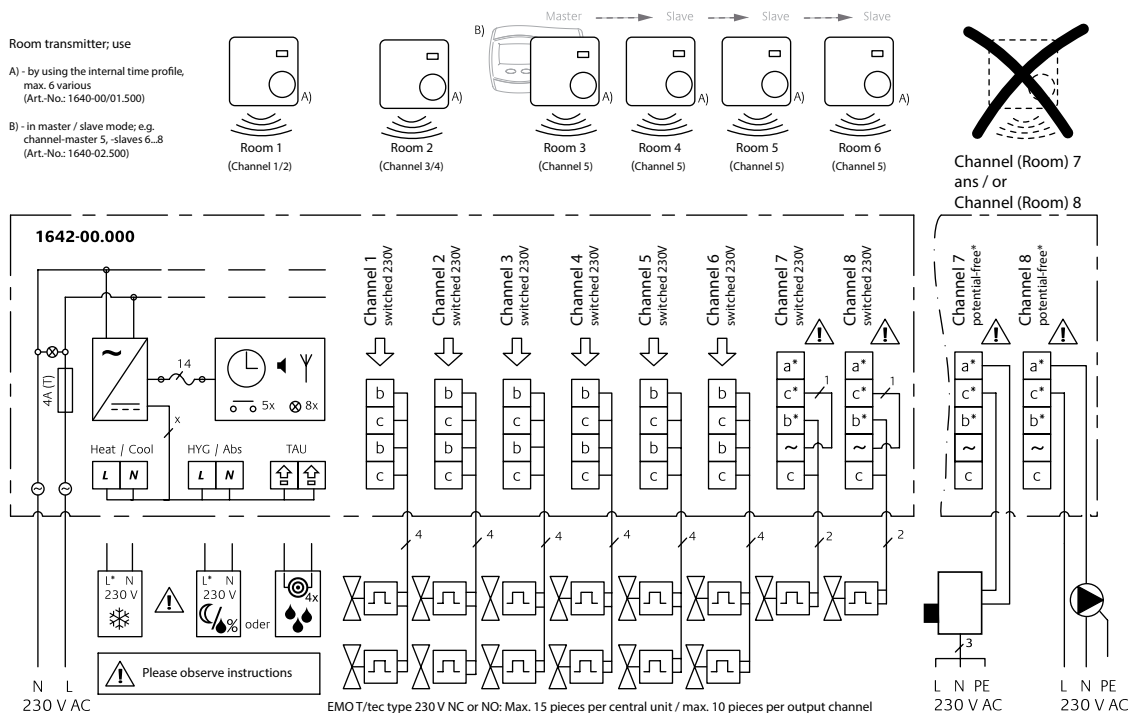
Room transmitter; use

A) - by using the internal time profile, max. 6 various (Art.-No.: 1640-00/01.500)

B) - in master / slave mode; e.g. channel-master 5, -slaves 6...8 (Art.-No.: 1640-02.500)

B)

Master → Slave → Slave → Slave

A) A) A) A) A) A)

Room 1 (Channel 1/2)
Room 2 (Channel 3/4)
Room 3 (Channel 5)
Room 4 (Channel 5)
Room 5 (Channel 5)
Room 6 (Channel 5)

Channel (Room) 7 ans / or Channel (Room) 8

1642-00.000

4A (T)

14

x

5x ⊗ 8x

Heat / Cool
L N

HYG / Abs
L N

TAU

Channel 1 switched 230V
Channel 2 switched 230V
Channel 3 switched 230V
Channel 4 switched 230V
Channel 5 switched 230V
Channel 6 switched 230V
Channel 7 switched 230V
Channel 8 switched 230V
Channel 7 potential-free*
Channel 8 potential-free*

b c b c
b c b c
b c b c
b c b c
b c b c
b c b c
a* c* b* ~ c
a* c* b* ~ c
a* c* b* ~ c
a* c* b* ~

1 1

4 4 4 4 4 4 2 2

L* N 230 V
L* N 230 V
oder
4x

Please observe instructions

3

N L 230 V AC

EMO T/tec type 230 V NC or NO: Max. 15 pieces per central unit / max. 10 pieces per output channel

L N PE 230 V AC

L N PE 230 V AC